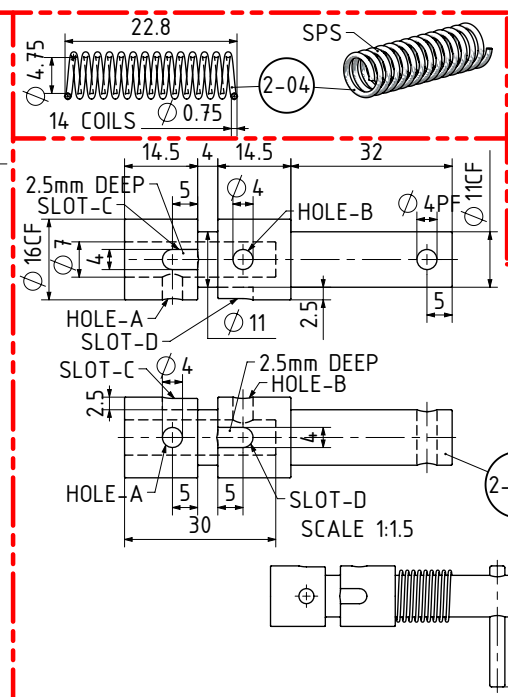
22.8
SPS
$\varnothing$ 4.75
2-04
14 COILS
$\varnothing$ 0.75

14.5
4
14.5
32
2.5mm DEEP
5
$\varnothing$ 4
SLOT-C
HOLE-B
$\varnothing$ 4PF
$\varnothing$ 11CF
$\varnothing$ 16CF
$\varnothing$ 7
4
5
HOLE-A
2.5
SLOT-D
$\varnothing$ 11

SLOT-C
$\varnothing$ 4
2.5mm DEEP
HOLE-B
2.5
4
HOLE-A
5
5
SLOT-D
30
SCALE 1:1.5
(2-